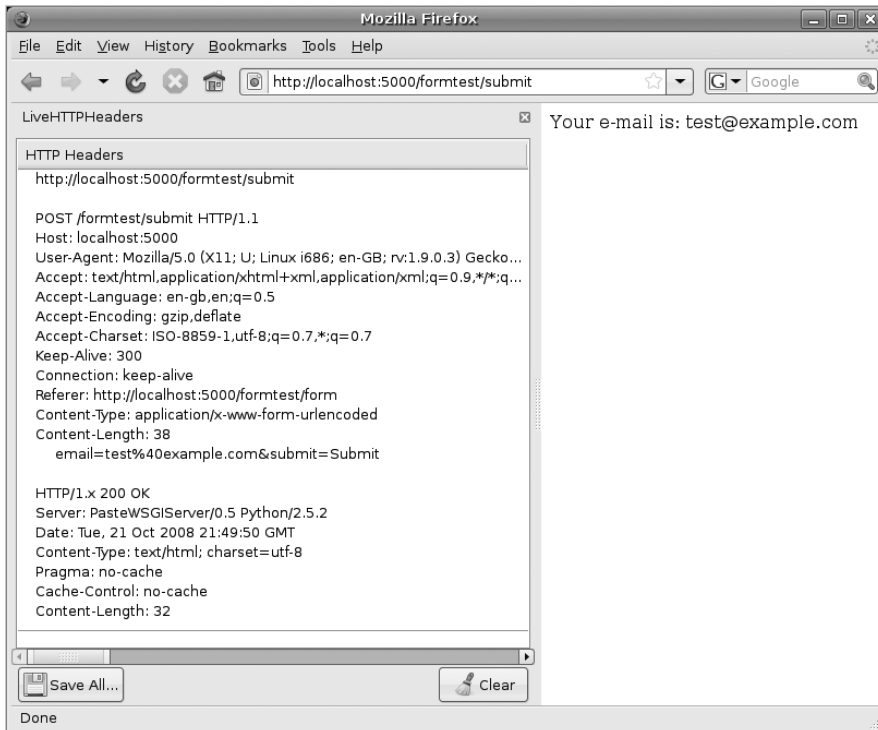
Mozilla Firefox

File Edit View History Bookmarks Tools Help

http://localhost:5000/formtest/submit

Google

LiveHTTPHeaders

HTTP Headers

http://localhost:5000/formtest/submit

POST /formtest/submit HTTP/1.1
Host: localhost:5000
User-Agent: Mozilla/5.0 (X11; U; Linux i686; en-GB; rv:1.9.0.3) Gecko...
Accept: text/html,application/xhtml+xml,application/xml;q=0.9,*/*;q...
Accept-Language: en-gb,en;q=0.5
Accept-Encoding: gzip,deflate
Accept-Charset: ISO-8859-1,utf-8;q=0.7,*;q=0.7
Keep-Alive: 300
Connection: keep-alive
Referer: http://localhost:5000/formtest/form
Content-Type: application/x-www-form-urlencoded
Content-Length: 38
email=test%40example.com&submit=Submit

HTTP/1.x 200 OK
Server: PasteWSGIServer/0.5 Python/2.5.2
Date: Tue, 21 Oct 2008 21:49:50 GMT
Content-Type: text/html; charset=utf-8
Pragma: no-cache
Cache-Control: no-cache
Content-Length: 32

Save All...

Clear

Your e-mail is: test@example.com

Done